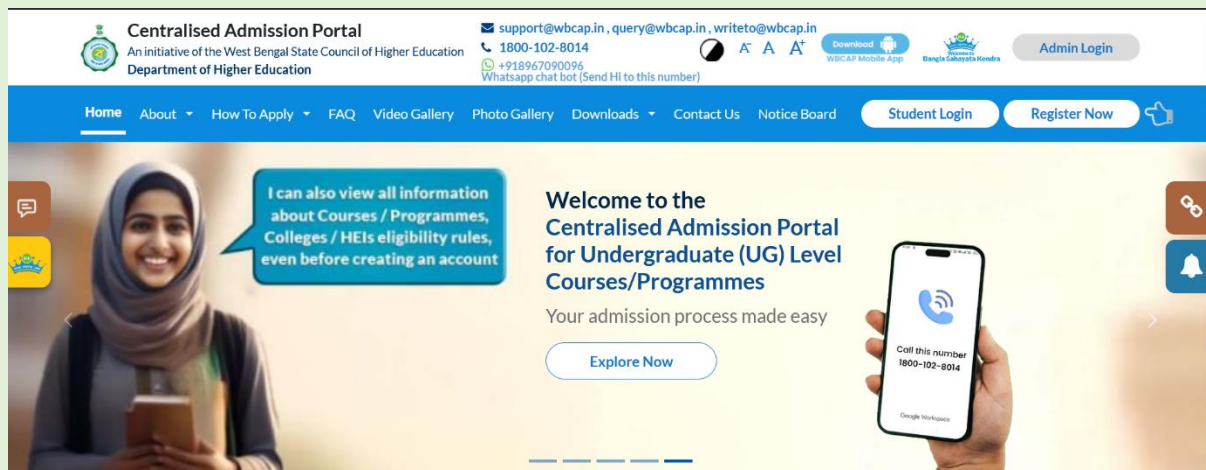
Centralised Admission Portal
An initiative of the West Bengal State Council of Higher Education
Department of Higher Education

support@wbcap.in , query@wbcap.in , writeto@wbcap.in
1800-102-8014
+918967090096
Whatsapp chat bot (Send Hi to this number)

A- A A+

Download
WBCAP Mobile App

Welcome to
Bangla Sahayata Kendra

Admin Login

Home About How To Apply FAQ Video Gallery Photo Gallery Downloads Contact Us Notice Board Student Login Register Now

I can also view all information about Courses / Programmes, Colleges / HEIs eligibility rules, even before creating an account

Welcome to the
Centralised Admission Portal for Undergraduate (UG) Level Courses/Programmes
Your admission process made easy

Explore Now

Call this number
1800-102-8014

Google Workspace